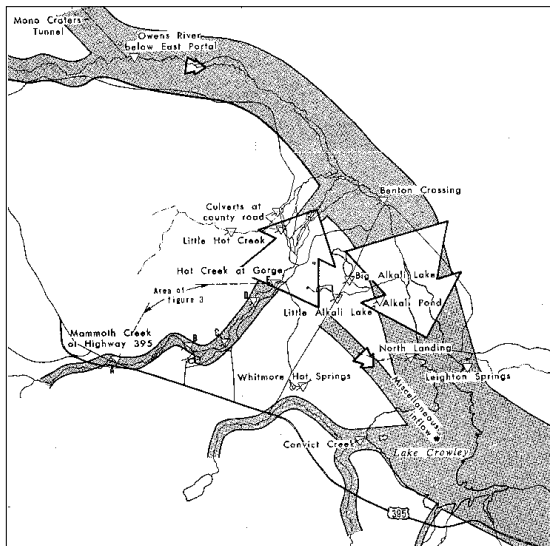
Mono Craters Tunnel

Owens River below East Portal

Benton Crossing

Culverts at county road

Little Hot Creek

Hot Creek at Gorge

Area of figure 3

Big Alkali Lake

Alkali Pond

Little Alkali Lake

Mammoth Creek at Highway 395

A

B

C

D

E

North Landing

Leighton Springs

Whitmore Hot Springs

Miscellaneous inflow

Convict Creek

Lake Crowley

395